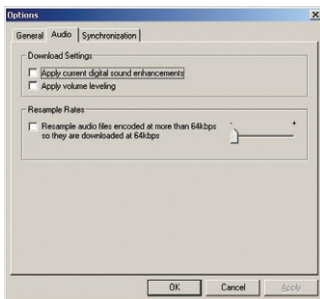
Options
X
General Audio Synchronization
Download Settings
Apply current digital sound enhancements
Apply volume leveling
Resample Rates
Resample audio files encoded at more than 64kbps so they are downloaded at 64kbps
-
+
OK Cancel Apply